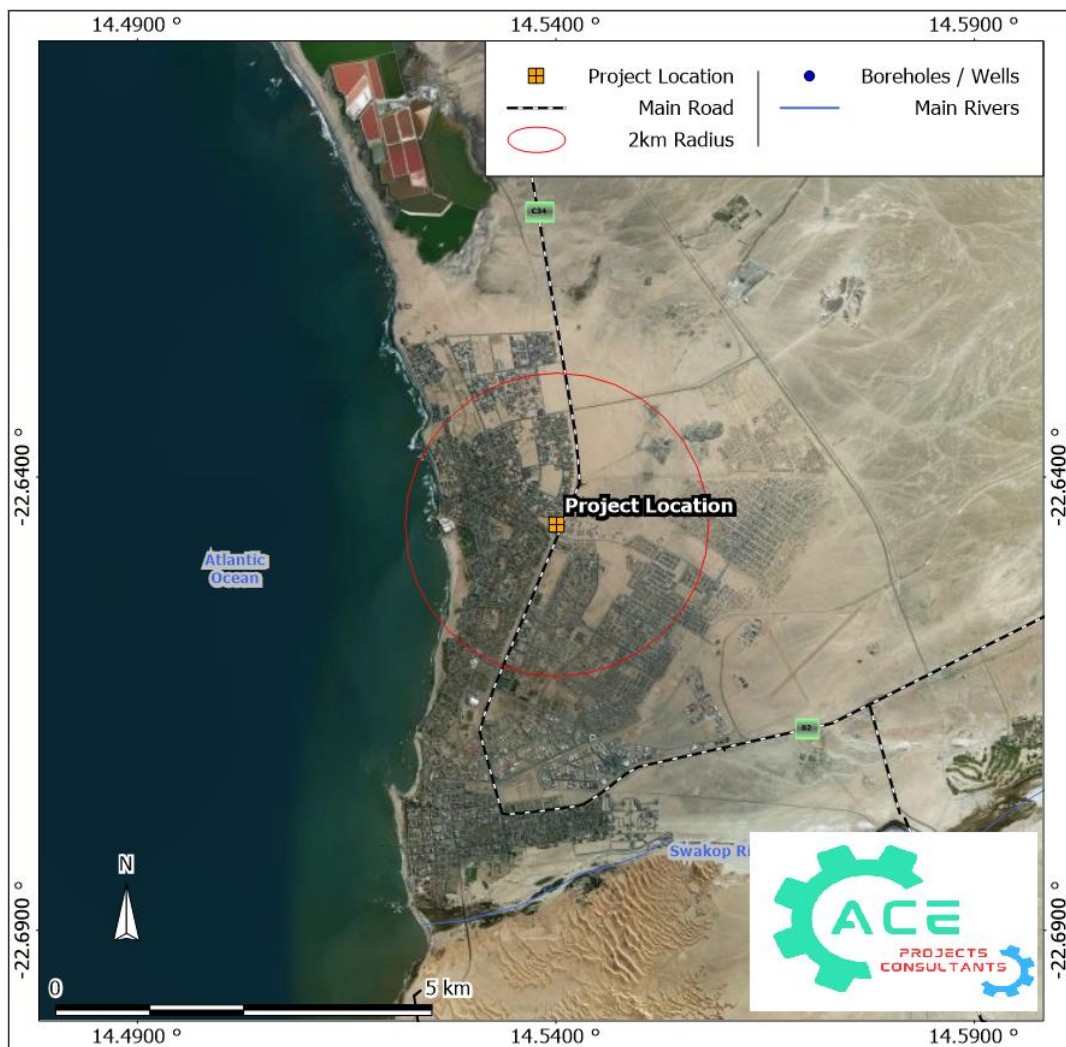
14.4900 °
14.5400 °
14.5900 °

Project Location
Main Road
2km Radius
Boreholes / Wells
Main Rivers

C34

-22.6400 °
-22.6400 °

Project Location

Atlantic Ocean

B2

N

Swakop R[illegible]

-22.6900 °
-22.6900 °

ACE
PROJECTS CONSULTANTS

0
5 km

14.4900 °
14.5400 °
14.5900 °